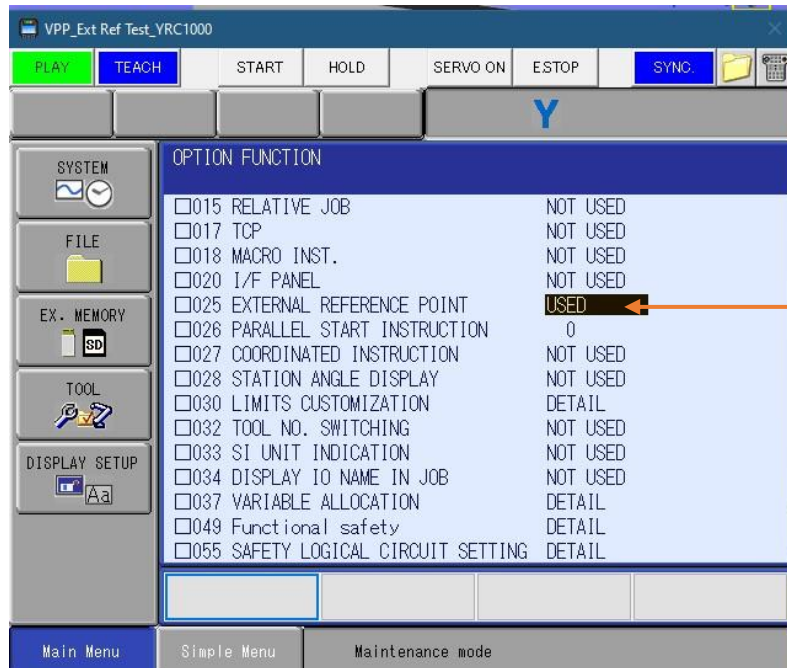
VPP_Ext Ref Test_YRC1000

PLAY TEACH START HOLD SERVO ON ESTOP SYNC.

Y

SYSTEM

FILE

EX. MEMORY

SD

TOOL

DISPLAY SETUP

Aa

OPTION FUNCTION

| | |
|---|---|
| □015 RELATIVE JOB | NOT USED |
| □017 TCP | NOT USED |
| □018 MACRO INST. | NOT USED |
| □020 I/F PANEL | NOT USED |
| □025 EXTERNAL REFERENCE POINT | USED |
| □026 PARALLEL START INSTRUCTION | 0 |
| □027 COORDINATED INSTRUCTION | NOT USED |
| □028 STATION ANGLE DISPLAY | NOT USED |
| □030 LIMITS CUSTOMIZATION | DETAIL |
| □032 TOOL NO. SWITCHING | NOT USED |
| □033 SI UNIT INDICATION | NOT USED |
| □034 DISPLAY IO NAME IN JOB | NOT USED |
| □037 VARIABLE ALLOCATION | DETAIL |
| □049 Functional safety | DETAIL |
| □055 SAFETY LOGICAL CIRCUIT SETTING | DETAIL |

Main Menu Simple Menu Maintenance mode